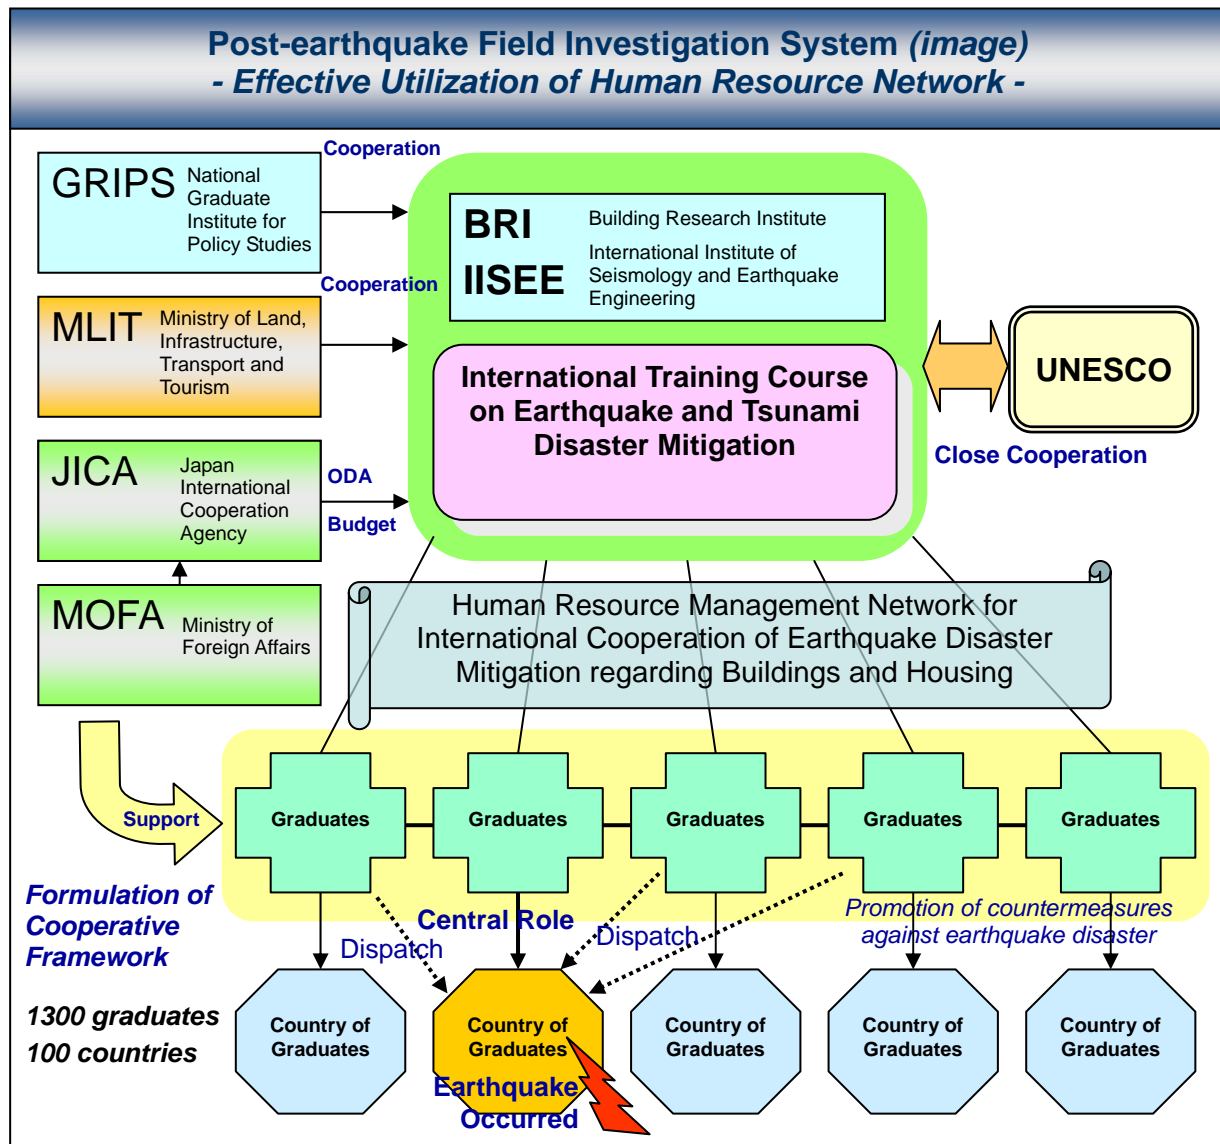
Post-earthquake Field Investigation System (image)
- Effective Utilization of Human Resource Network -

GRIPS National Graduate Institute for Policy Studies

Cooperation

MLIT Ministry of Land, Infrastructure, Transport and Tourism

Cooperation

JICA Japan International Cooperation Agency

ODA

Budget

MOFA Ministry of Foreign Affairs

BRI Building Research Institute

IISEE International Institute of Seismology and Earthquake Engineering

International Training Course on Earthquake and Tsunami Disaster Mitigation

UNESCO

Close Cooperation

Human Resource Management Network for International Cooperation of Earthquake Disaster Mitigation regarding Buildings and Housing

Support

Graduates

Graduates

Graduates

Graduates

Graduates

Formulation of Cooperative Framework

Central Role

Dispatch

Dispatch

Promotion of countermeasures against earthquake disaster

1300 graduates
100 countries

Country of Graduates

Country of Graduates

Earthquake Occurred

Country of Graduates

Country of Graduates

Country of Graduates